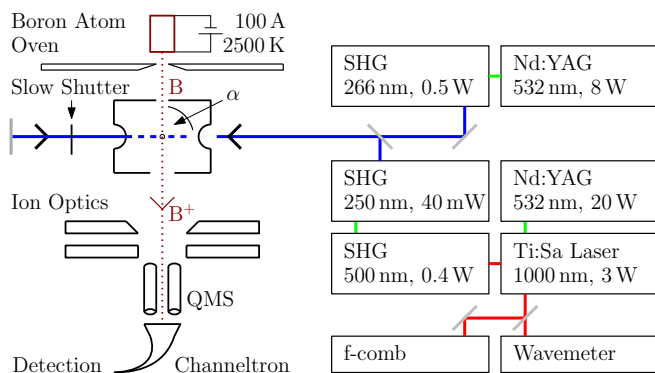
Boron Atom Oven

100 A
2500 K

Slow Shutter

B

$\alpha$

Ion Optics

$B^+$

QMS

Detection

Channeltron

SHG
266 nm, 0.5 W

Nd:YAG
532 nm, 8 W

SHG
250 nm, 40 mW

Nd:YAG
532 nm, 20 W

SHG
500 nm, 0.4 W

Ti:Sa Laser
1000 nm, 3 W

f-comb

Wavemeter